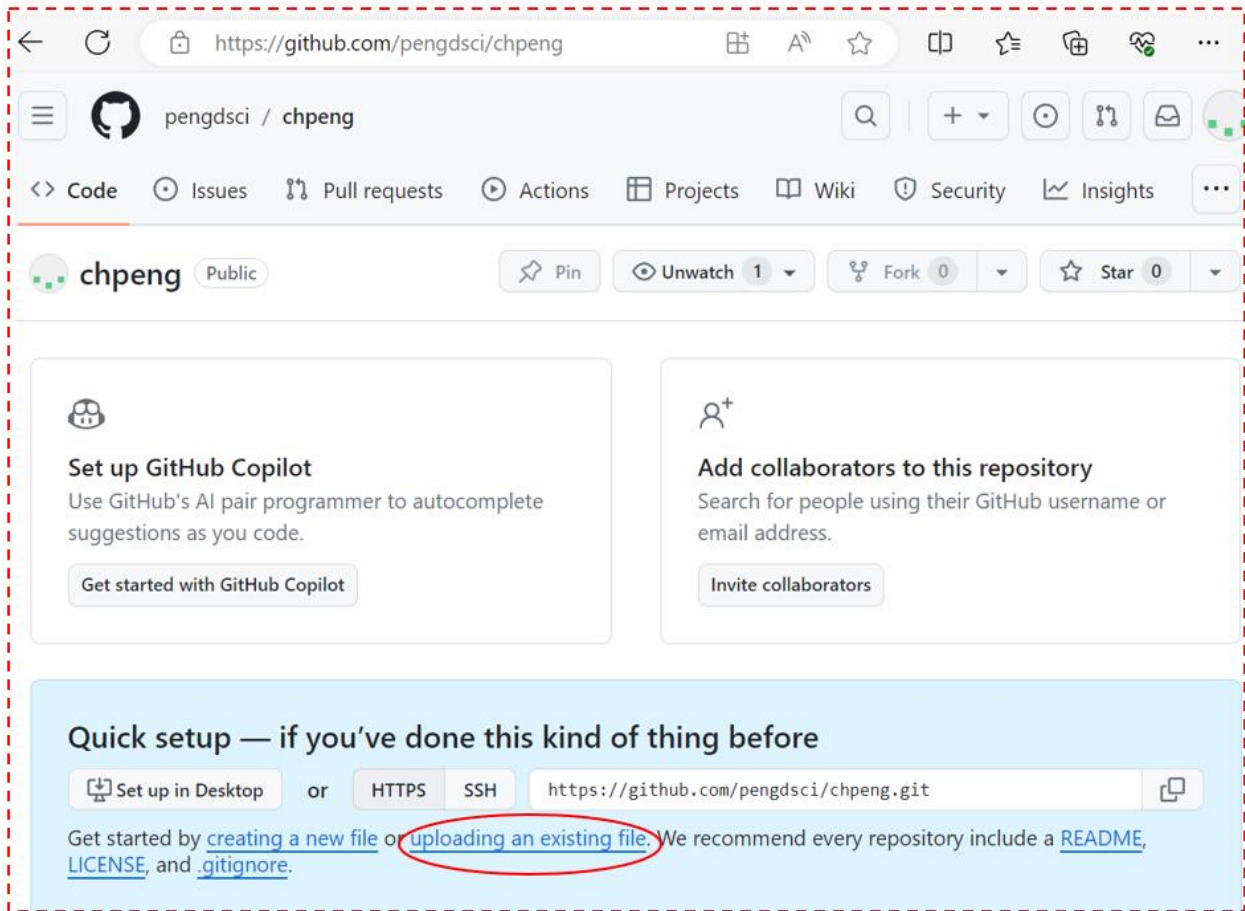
https://github.com/pengdsci/chpeng

pengdsci / chpeng

Code Issues Pull requests Actions Projects Wiki Security Insights

chpeng Public

Pin Unwatch 1 Fork 0 Star 0

Set up GitHub Copilot
Use GitHub's AI pair programmer to autocomplete suggestions as you code.

Get started with GitHub Copilot

Add collaborators to this repository
Search for people using their GitHub username or email address.

Invite collaborators

Quick setup — if you've done this kind of thing before

Set up in Desktop or HTTPS SSH https://github.com/pengdsci/chpeng.git

Get started by creating a new file or uploading an existing file. We recommend every repository include a README, LICENSE, and .gitignore.